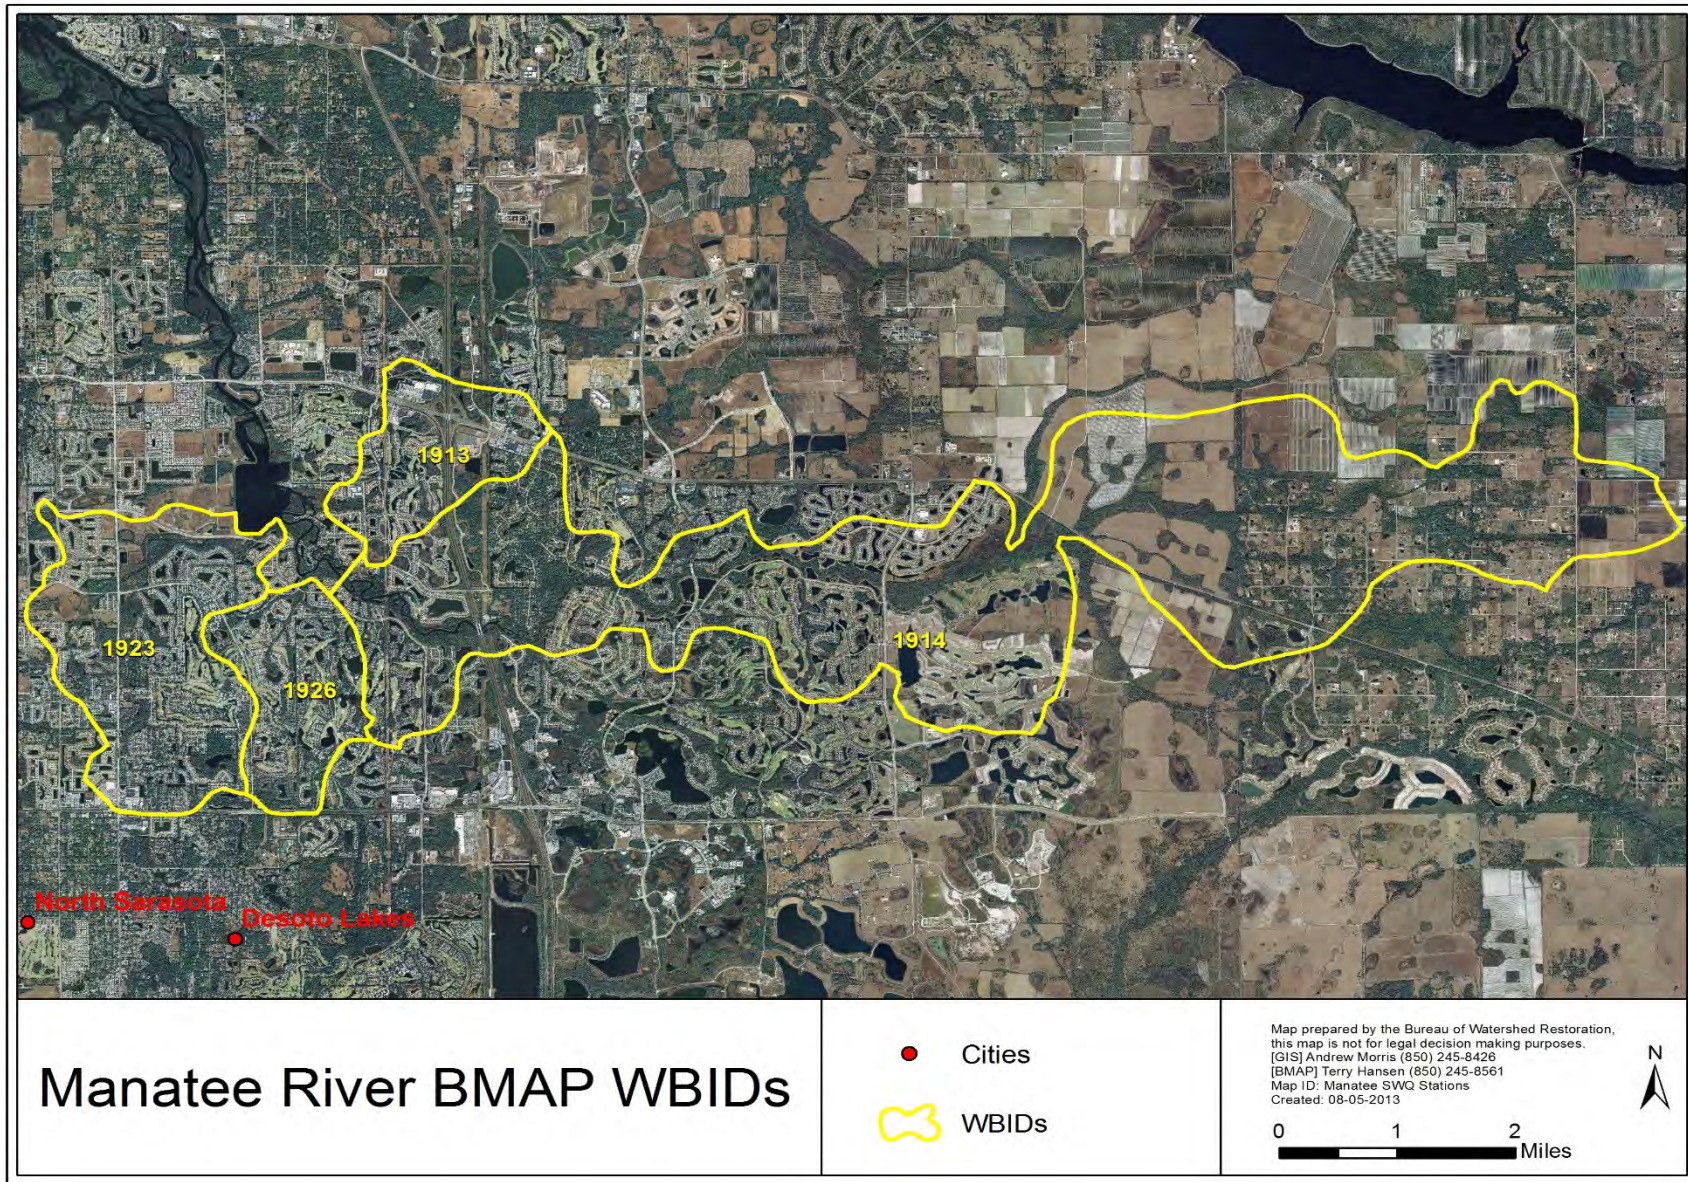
1913

1923

1926

1914

North Sarasota

Desoto Lakes

Manatee River BMAP WBIDs

Cities

WBIDs

Map prepared by the Bureau of Watershed Restoration, this map is not for legal decision making purposes.
[GIS] Andrew Morris (850) 245-8426
[BMAP] Terry Hansen (850) 245-8561
Map ID: Manatee SWQ Stations
Created: 08-05-2013

N

0 1 2 Miles